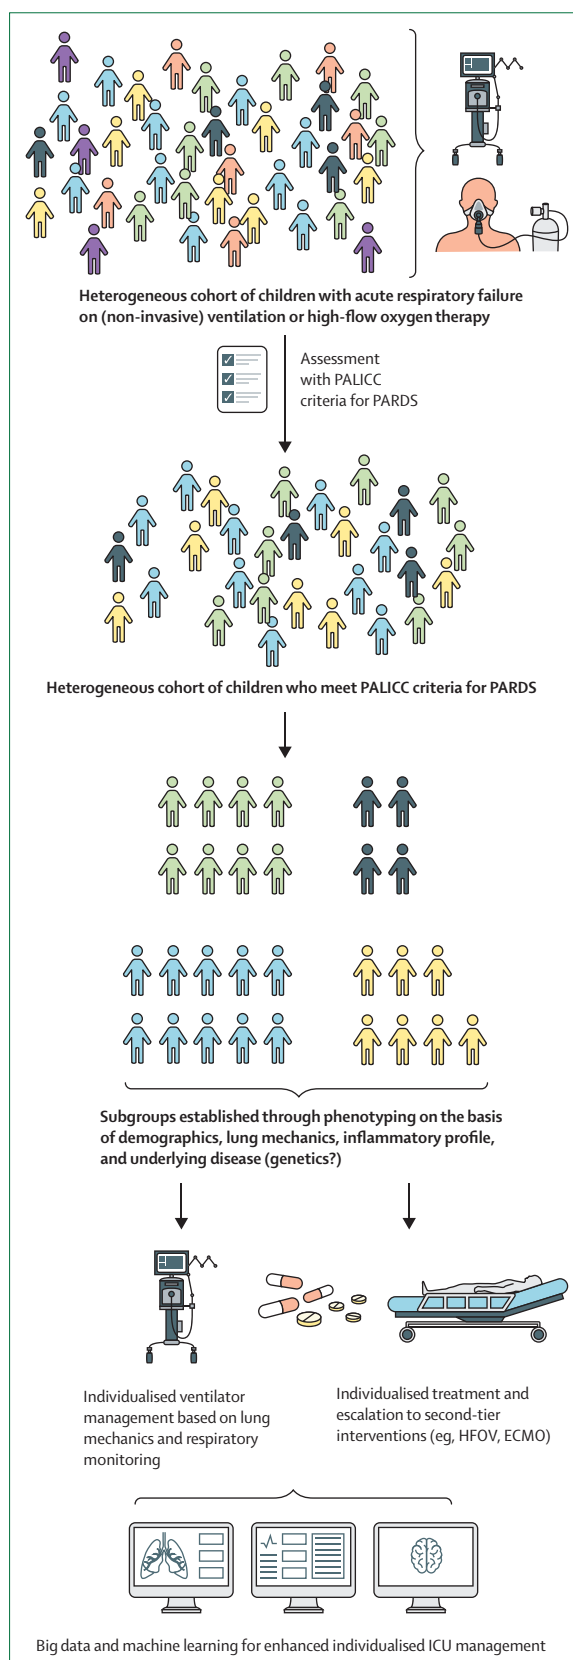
Heterogeneous cohort of children with acute respiratory failure on (non-invasive) ventilation or high-flow oxygen therapy

Assessment with PALICC criteria for PARDS

Heterogeneous cohort of children who meet PALICC criteria for PARDS

Subgroups established through phenotyping on the basis of demographics, lung mechanics, inflammatory profile, and underlying disease (genetics?)

Individualised ventilator management based on lung mechanics and respiratory monitoring

Individualised treatment and escalation to second-tier interventions (eg, HFOV, ECMO)

Big data and machine learning for enhanced individualised ICU management